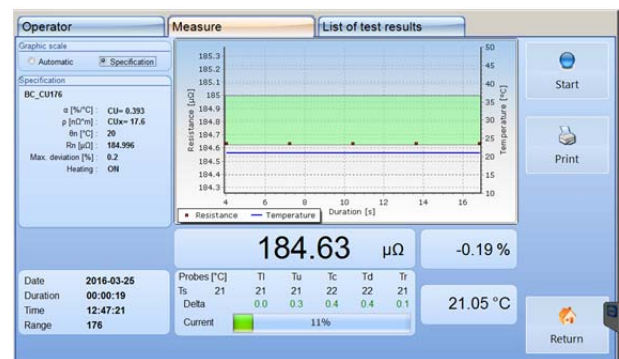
Operator
Measure
List of test results

Graphic scale
Automatic
Specification

Specification
BC_CU176
α [%/°C] : CU= 0.393
ρ [nΩ*m] : CUX= 17.6
θn [°C] : 20
Rn [μΩ] : 184.996
Max. deviation [%] : 0.2
Heating : ON

185.3
185.2
185.1
185
184.9
184.8
184.7
184.6
184.5
184.4
184.3
Resistance [μΩ]
50
45
40
35
30
25
20
15
10
Temperature [°C]
4
6
8
10
12
14
16
Duration [s]
Resistance
Temperature

Start
Print

184.63 μΩ
-0.19 %

| Date | 2016-03-25 |
|---|---|
| Duration | 00:00:19 |
| Time | 12:47:21 |
| Range | 176 |

| Probes [°C] | | Tl | Tu | Tc | Td | Tr |
|---|---|---|---|---|---|---|
| Ts | 21 | 21 | 21 | 22 | 22 | 21 |
| Delta | | 0.0 | 0.3 | 0.4 | 0.4 | 0.1 |

Current 11%

21.05 °C

Return